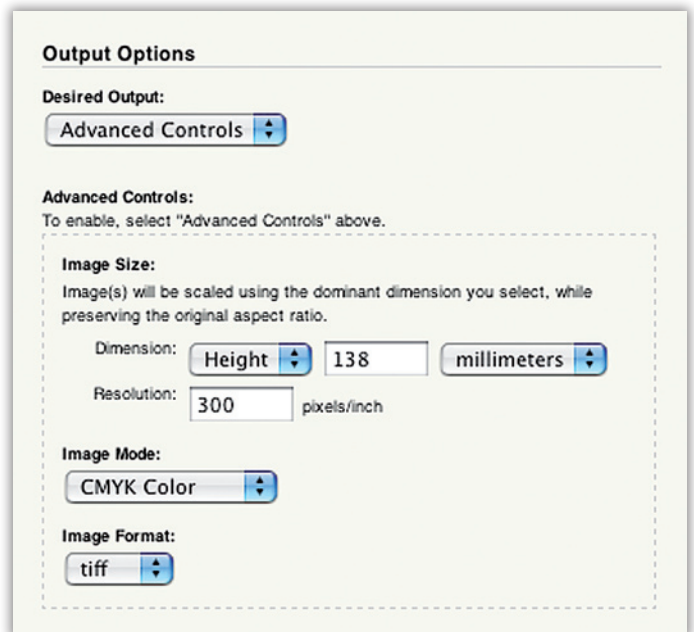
Output Options

Desired Output:

Advanced Controls

Advanced Controls:
To enable, select "Advanced Controls" above.

Image Size:
Image(s) will be scaled using the dominant dimension you select, while preserving the original aspect ratio.

Dimension: Height 138 millimeters

Resolution: 300 pixels/inch

Image Mode:

CMYK Color

Image Format:

tiff